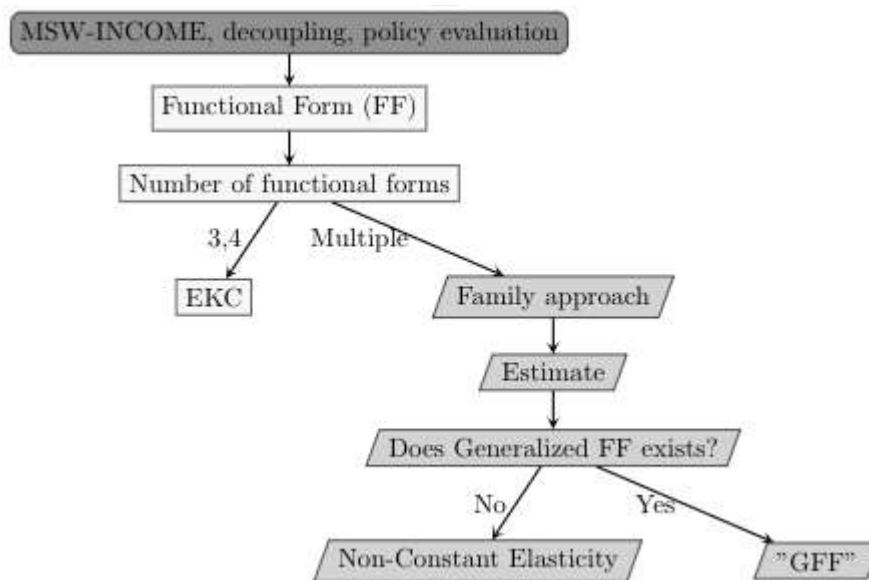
MSW-INCOME, decoupling, policy evaluation

Functional Form (FF)

Number of functional forms

3,4

Multiple

EKC

Family approach

Estimate

Does Generalized FF exists?

No

Yes

Non-Constant Elasticity

"GFF"